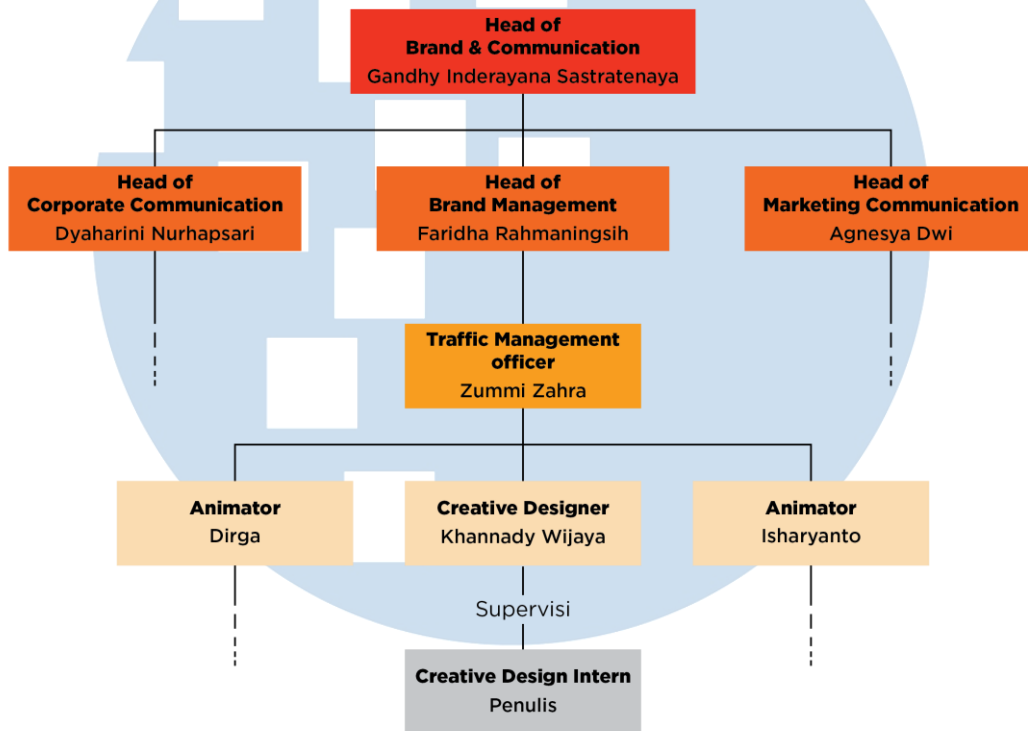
Head of
Brand & Communication
Gandhy Inderayana Sastratenaya

Head of
Corporate Communication
Dyaharini Nurhapsari

Head of
Brand Management
Faridha Rahmaningsih

Head of
Marketing Communication
Agnesya Dwi

Traffic Management officer
Zummi Zahra

Animator
Dirga

Creative Designer
Khannady Wijaya

Animator
Isharyanto

Supervisi

Creative Design Intern
Penulis